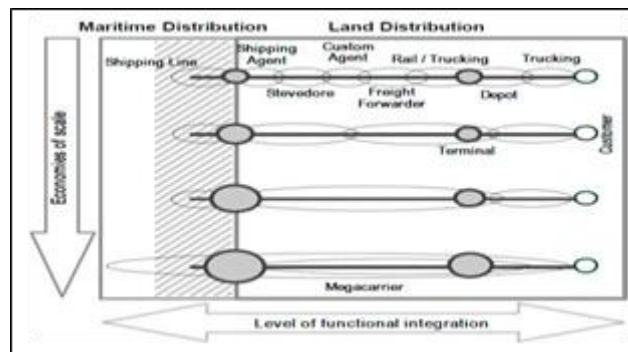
Maritime Distribution

Land Distribution

Shipping Line

Shipping Agent

Custom Agent

Rail / Trucking

Trucking

Stevedore

Freight Forwarder

Depot

Economies of scale

Terminal

Customer

Megacarrier

Level of functional integration